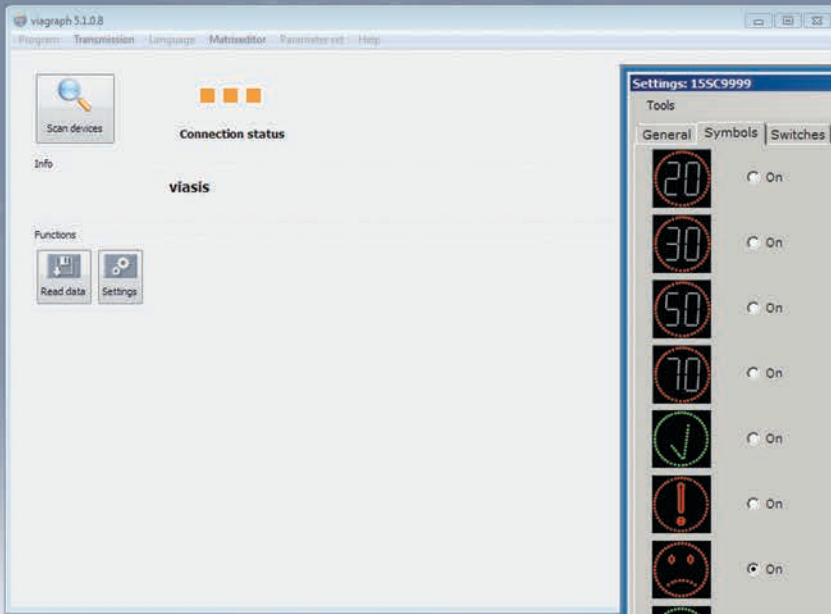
viagraph 5.1.0.8

Program Transmission Language Matrixeditor Parameter set Help

Scan devices

Connection status

Info

viasis

Functions

Read data

Settings

Settings: 15SC9999

Tools

General Symbols Switches

20

On

30

On

50

On

70

On

On

On

On